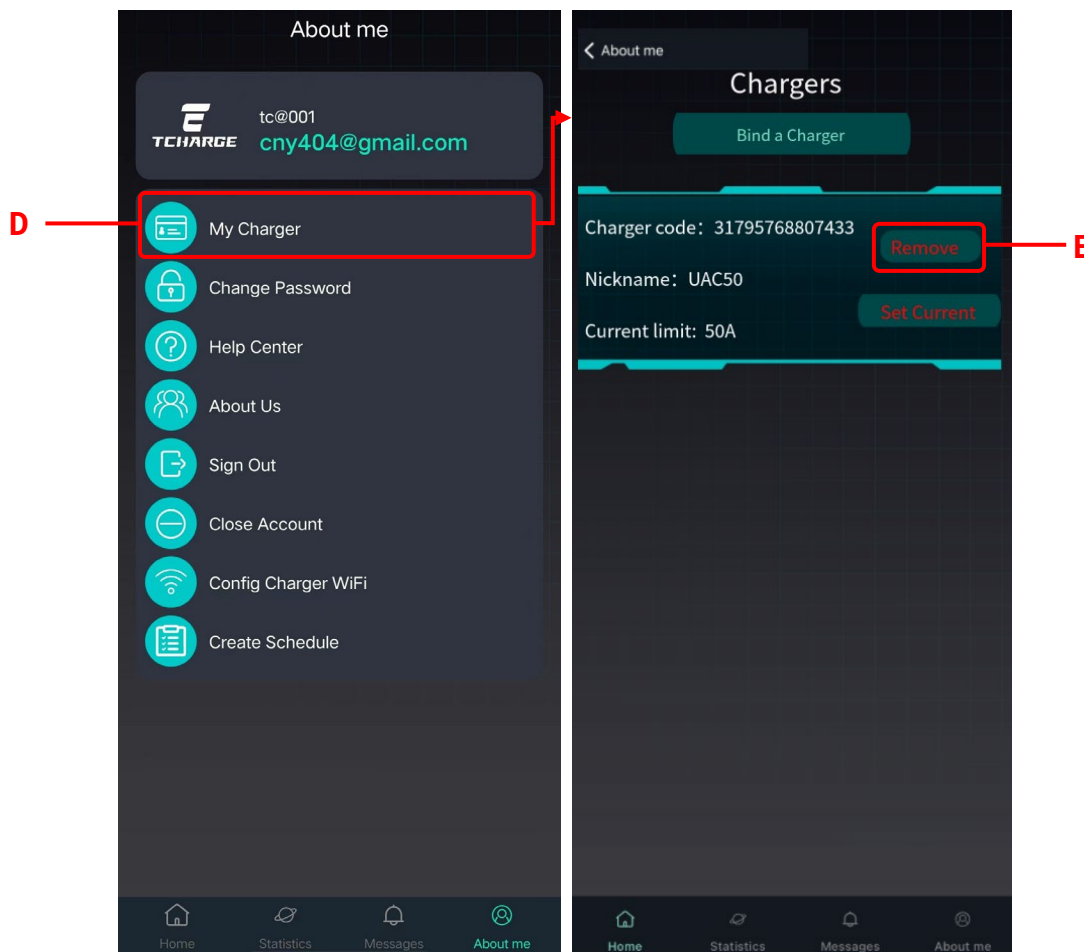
About me

TCHARGE

tc@001
cny404@gmail.com

D

My Charger

Change Password

Help Center

About Us

Sign Out

Close Account

Config Charger WiFi

Create Schedule

Home Statistics Messages About me

< About me

Chargers

Bind a Charger

Charger code：31795768807433

Remove

E

Nickname：UAC50

Set Current

Current limit: 50A

Home Statistics Messages About me